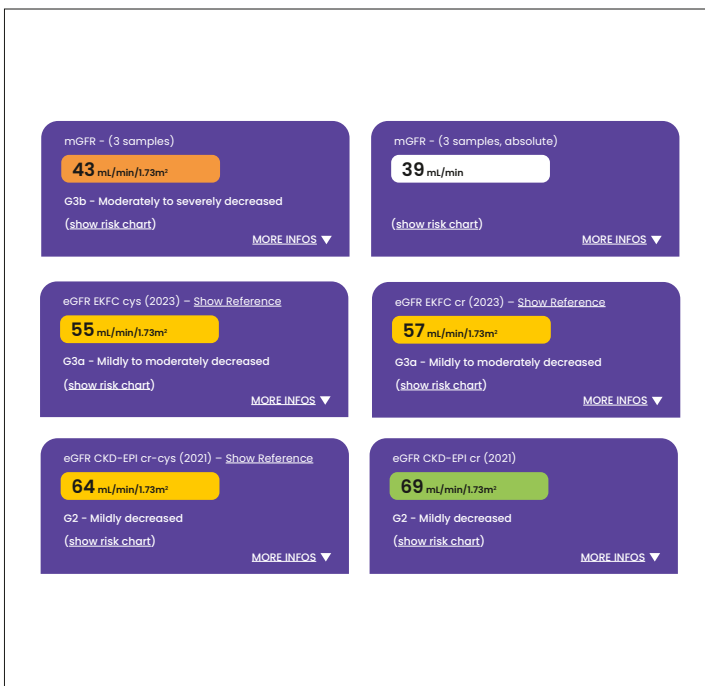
mGFR - (3 samples)

43 mL/min/1.73m²

G3b - Moderately to severely decreased

(show risk chart)

MORE INFOS ▼

mGFR - (3 samples, absolute)

39 mL/min

(show risk chart)

MORE INFOS ▼

eGFR EKFC cys (2023) – Show Reference

55 mL/min/1.73m²

G3a - Mildly to moderately decreased

(show risk chart)

MORE INFOS ▼

eGFR EKFC cr (2023) – Show Reference

57 mL/min/1.73m²

G3a - Mildly to moderately decreased

(show risk chart)

MORE INFOS ▼

eGFR CKD-EPI cr-cys (2021) – Show Reference

64 mL/min/1.73m²

G2 - Mildly decreased

(show risk chart)

MORE INFOS ▼

eGFR CKD-EPI cr (2021)

69 mL/min/1.73m²

G2 - Mildly decreased

(show risk chart)

MORE INFOS ▼